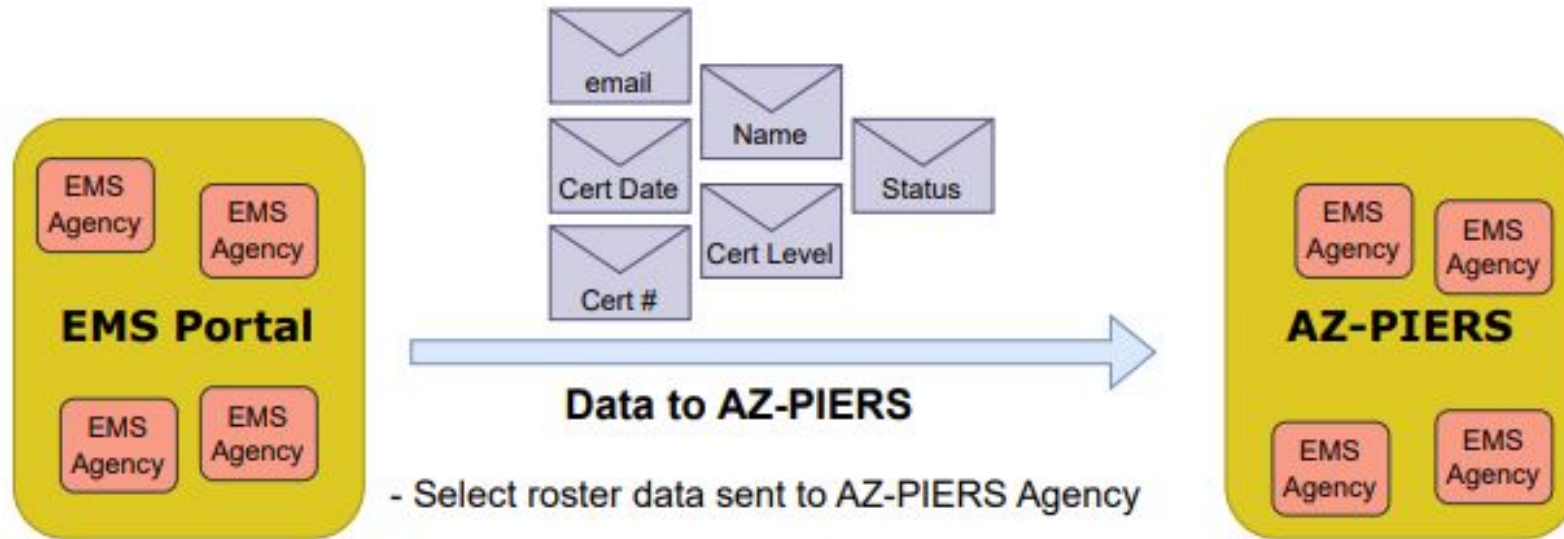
EMS Agency

EMS Agency

EMS Portal

EMS Agency

EMS Agency

email

Name

Cert Date

Status

Cert Level

Cert #

Data to AZ-PIERS

- Select roster data sent to AZ-PIERS Agency

EMS Agency

EMS Agency

AZ-PIERS

EMS Agency

EMS Agency